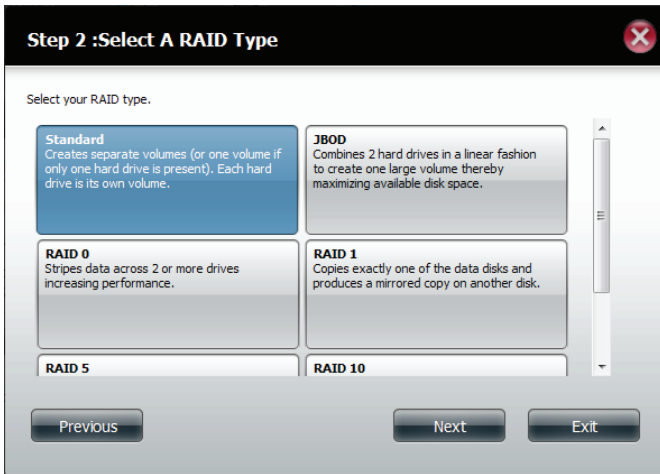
Step 2 :Select A RAID Type

Select your RAID type.

Standard
Creates separate volumes (or one volume if only one hard drive is present). Each hard drive is its own volume.

JBOD
Combines 2 hard drives in a linear fashion to create one large volume thereby maximizing available disk space.

RAID 0
Stripes data across 2 or more drives increasing performance.

RAID 1
Copies exactly one of the data disks and produces a mirrored copy on another disk.

RAID 5

RAID 10

Previous

Next

Exit